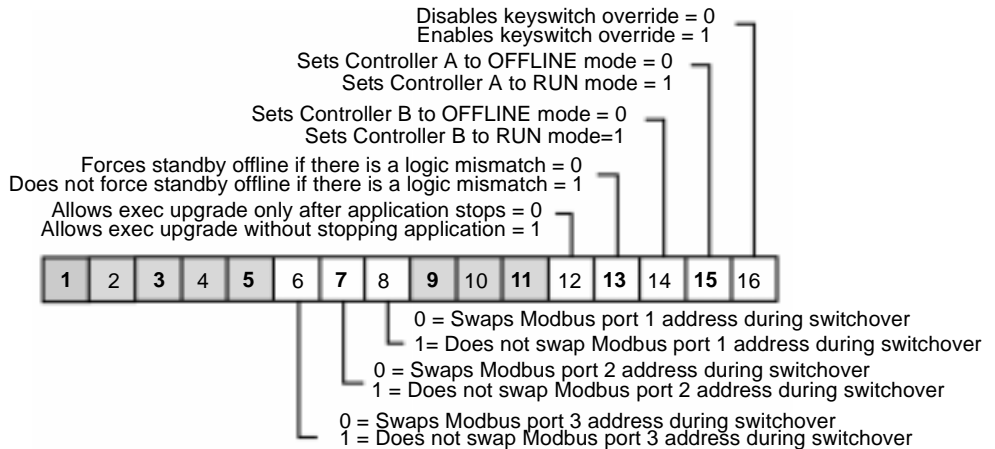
Disables keyswitch override = 0
Enables keyswitch override = 1

Sets Controller A to OFFLINE mode = 0
Sets Controller A to RUN mode = 1

Sets Controller B to OFFLINE mode = 0
Sets Controller B to RUN mode=1

Forces standby offline if there is a logic mismatch = 0
Does not force standby offline if there is a logic mismatch = 1

Allows exec upgrade only after application stops = 0
Allows exec upgrade without stopping application = 1

| 1 | 2 | 3 | 4 | 5 | 6 | 7 | 8 | 9 | 10 | 11 | 12 | 13 | 14 | 15 | 16 |
|---|---|---|---|---|---|---|---|---|---|---|---|---|---|---|---|

0 = Swaps Modbus port 1 address during switchover
1= Does not swap Modbus port 1 address during switchover

0 = Swaps Modbus port 2 address during switchover
1 = Does not swap Modbus port 2 address during switchover

0 = Swaps Modbus port 3 address during switchover
1 = Does not swap Modbus port 3 address during switchover